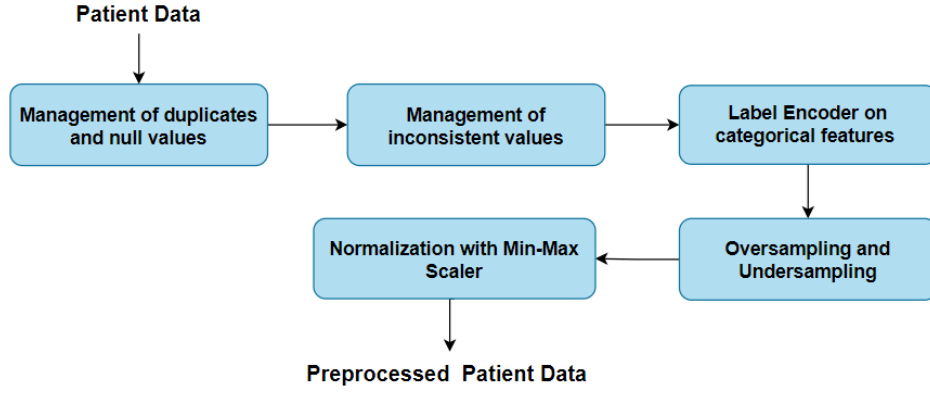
Patient Data

Management of duplicates and null values

Management of inconsistent values

Label Encoder on categorical features

Oversampling and Undersampling

Normalization with Min-Max Scaler

Preprocessed Patient Data